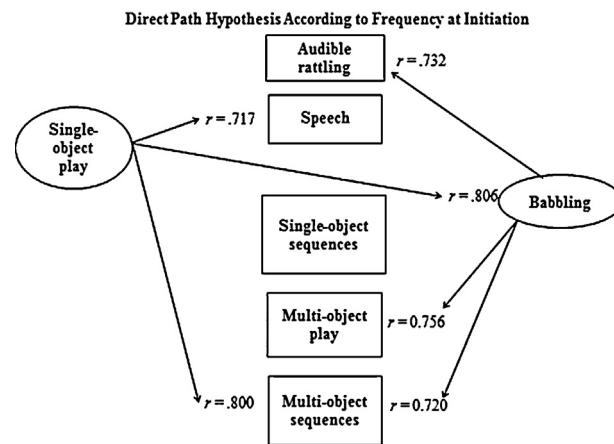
Direct Path Hypothesis According to Frequency at Initiation

Audible rattling

$r = .732$

Single-object play

$r = .717$

Speech

$r = .806$

Babbling

Single-object sequences

Multi-object play

$r = 0.756$

$r = .800$

Multi-object sequences

$r = 0.720$